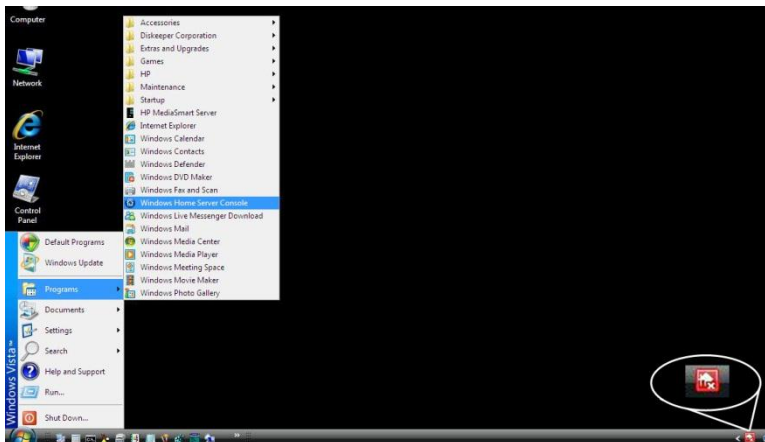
Computer

Network

Internet Explorer

Control Panel

Default Programs
Windows Update
Programs
Documents
Settings
Search
Help and Support
Run...
Shut Down...

Windows Vista

Accessories
Diskeeper Corporation
Extras and Upgrades
Games
HP
Maintenance
Startup
HP MediaSmart Server
Internet Explorer
Windows Calendar
Windows Contacts
Windows Defender
Windows DVD Maker
Windows Fax and Scan
Windows Home Server Console
Windows Live Messenger Download
Windows Mail
Windows Media Center
Windows Media Player
Windows Meeting Space
Windows Movie Maker
Windows Photo Gallery